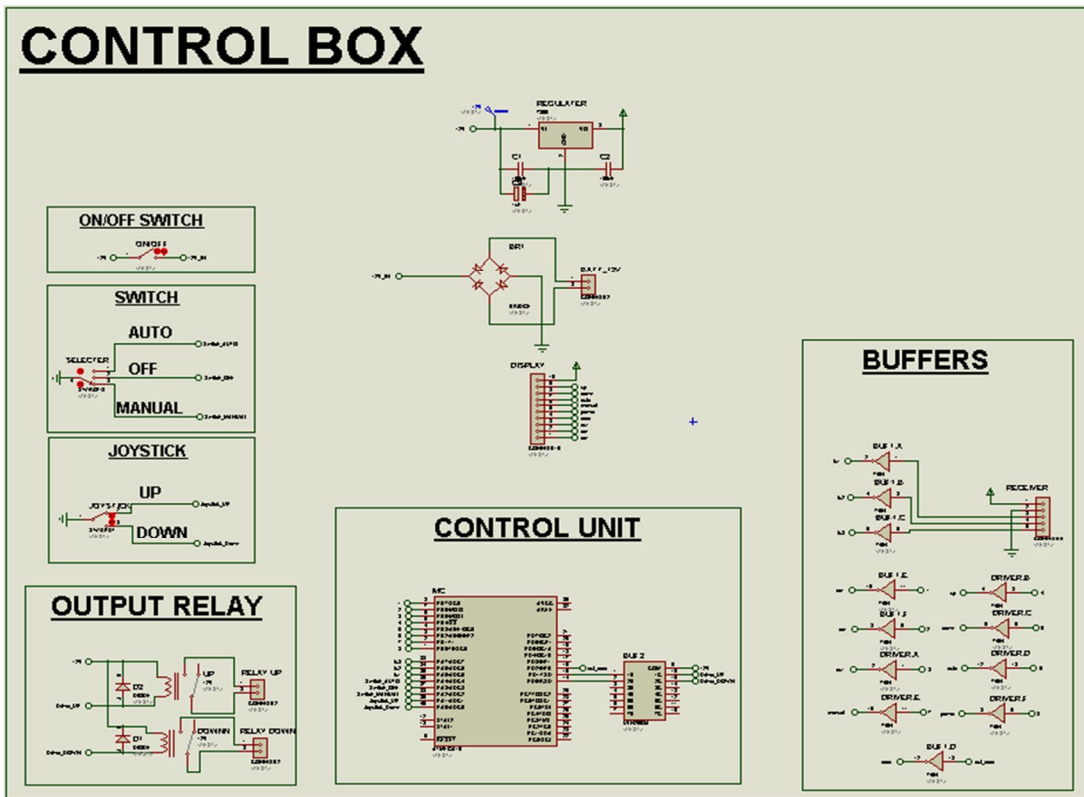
CONTROL BOX

REGULATOR

C1

C2

ON/OFF SWITCH

ON/OFF

BR1

BATT_12V

SWITCH

AUTO

SELECTOR

OFF

MANUAL

DISPLAY

BUFFERS

JOYSTICK

UP

JOYSTICK

DOWN

BUF1_A

BUF1_B

RECEIVER

BUF1_C

CONTROL UNIT

BUF1_E

DRIVER_B

BUF1_F

DRIVER_C

OUTPUT RELAY

MC

BUF2

DRIVER_A

DRIVER_D

UP

RELAY UP

D2

DRIVER_E

DRIVER_F

DOWN

RELAY DOWN

D1

BUF1_D